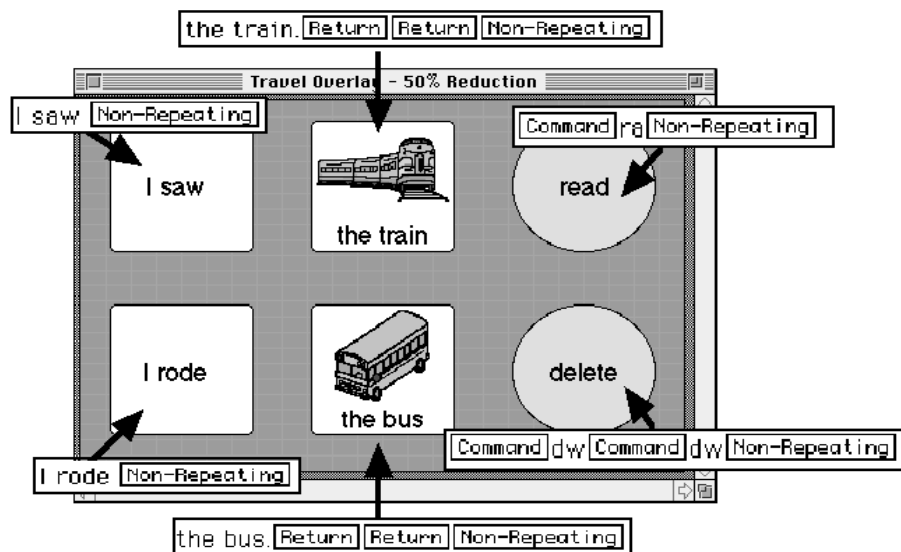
the train. Return Return Non-Repeating

Travel Overla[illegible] - 50% Reduction

I saw Non-Repeating

Command ra Non-Repeating

I saw

the train

read

I rode

the bus

delete

Command dw Command dw Non-Repeating

I rode Non-Repeating

the bus. Return Return Non-Repeating